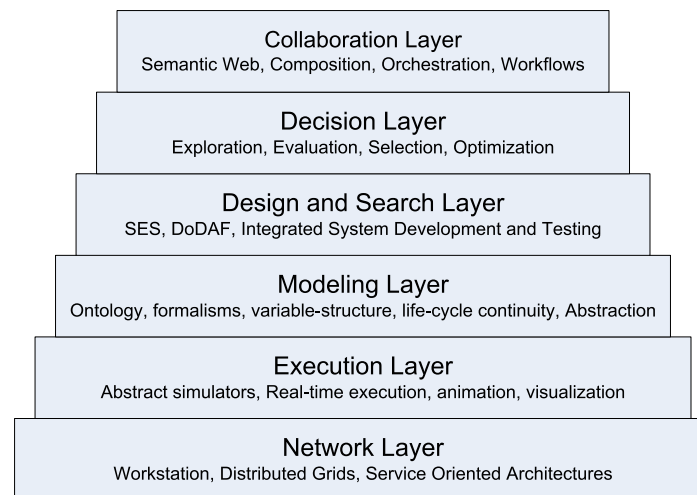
Collaboration Layer
Semantic Web, Composition, Orchestration, Workflows

Decision Layer
Exploration, Evaluation, Selection, Optimization

Design and Search Layer
SES, DoDAF, Integrated System Development and Testing

Modeling Layer
Ontology, formalisms, variable-structure, life-cycle continuity, Abstraction

Execution Layer
Abstract simulators, Real-time execution, animation, visualization

Network Layer
Workstation, Distributed Grids, Service Oriented Architectures